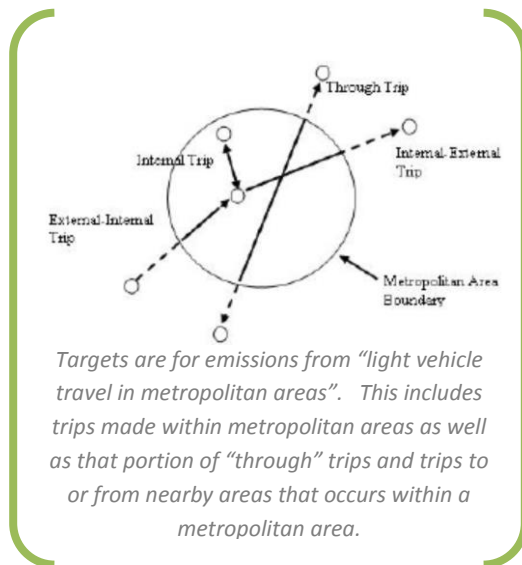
Through Trip

Internal Trip

Internal-External Trip

External-Internal Trip

Metropolitan Area Boundary

Targets are for emissions from "light vehicle travel in metropolitan areas". This includes trips made within metropolitan areas as well as that portion of "through" trips and trips to or from nearby areas that occurs within a metropolitan area.